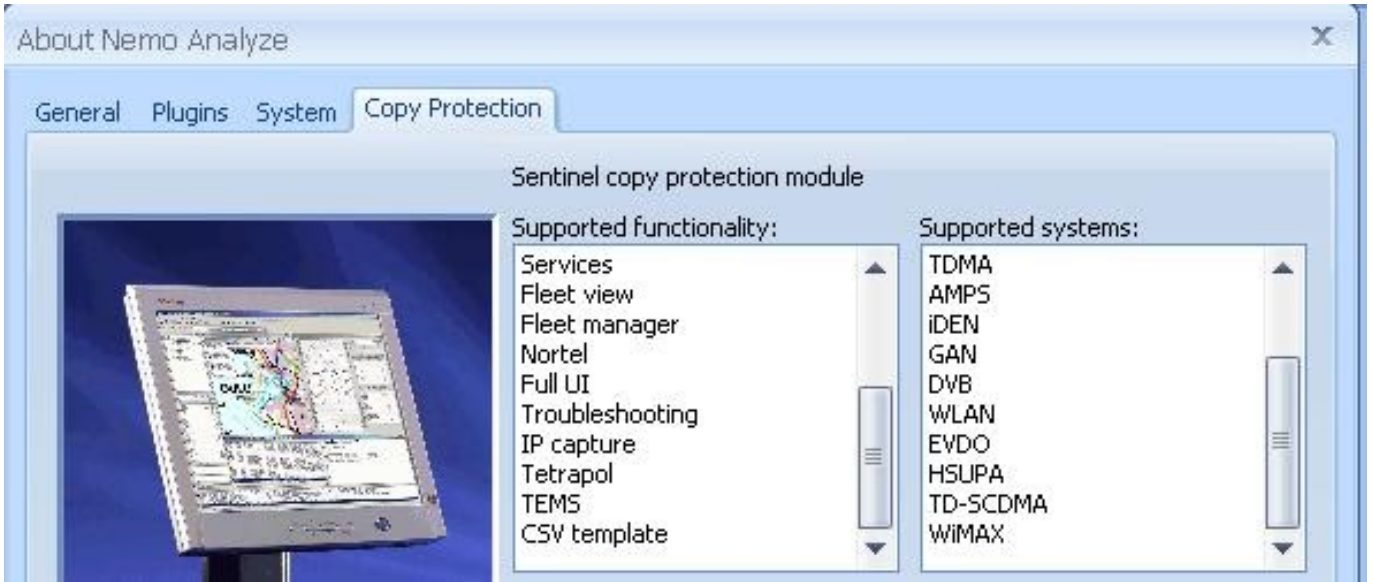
About Nemo Analyze

X

General Plugins System Copy Protection

Sentinel copy protection module

Supported functionality:
Services
Fleet view
Fleet manager
Nortel
Full UI
Troubleshooting
IP capture
Tetrapol
TEMS
CSV template

Supported systems:
TDMA
AMPS
iDEN
GAN
DVB
WLAN
EVDO
HSUPA
TD-SCDMA
WiMAX